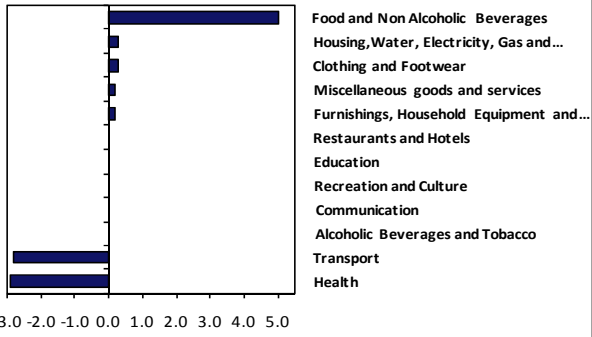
Food and Non Alcoholic Beverages
Housing,Water, Electricity, Gas and...
Clothing and Footwear
Miscellaneous goods and services
Furnishings, Household Equipment and...
Restaurants and Hotels
Education
Recreation and Culture
Communication
Alcoholic Beverages and Tobacco
Transport
Health

3.0 -2.0 -1.0 0.0 1.0 2.0 3.0 4.0 5.0